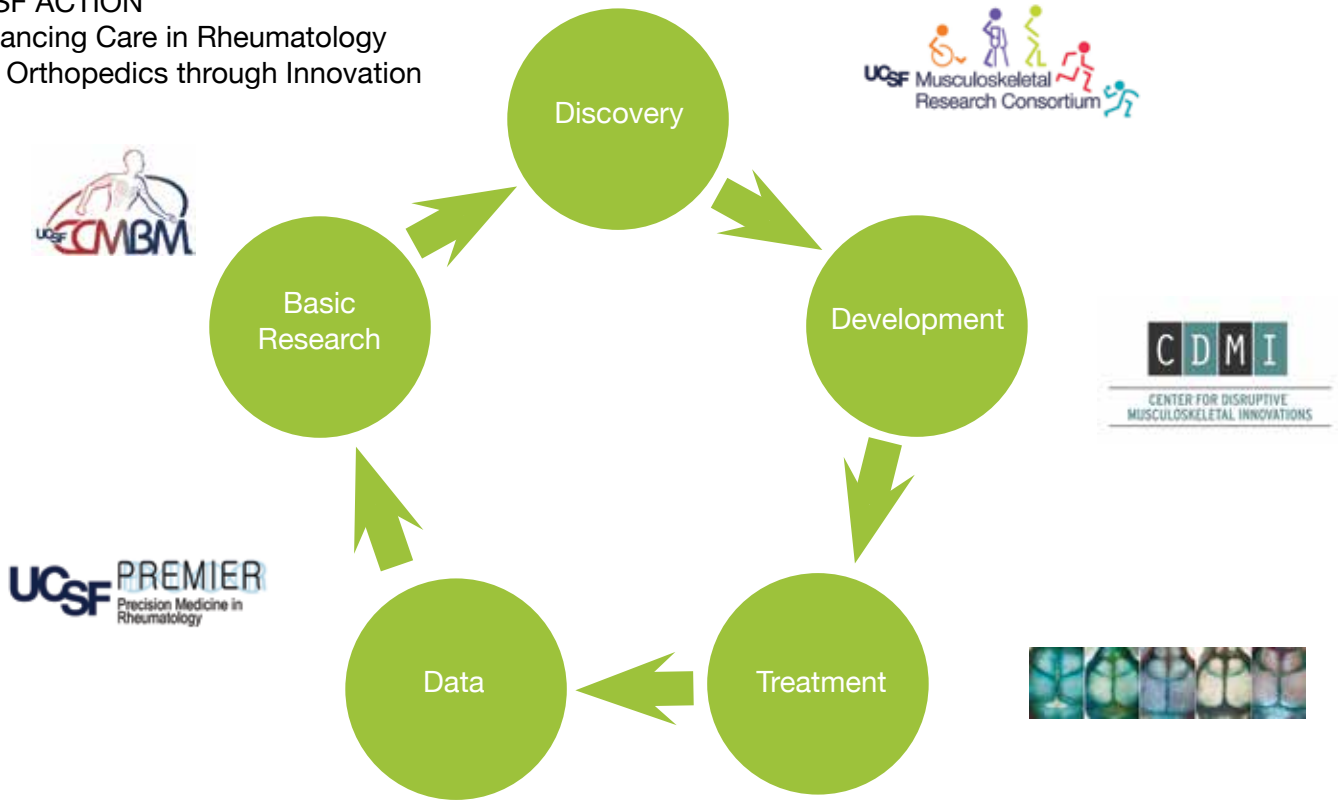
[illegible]SF ACTION
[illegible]ancing Care in Rheumatology
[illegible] Orthopedics through Innovation

Discovery

UCSF Musculoskeletal Research Consortium

UCSF CMBM

Basic Research

Development

C D M I
CENTER FOR DISRUPTIVE MUSCULOSKELETAL INNOVATIONS

UCSF PREMIER
Precision Medicine in Rheumatology

Data

Treatment